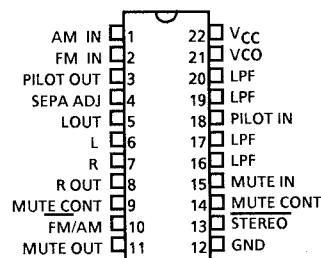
AM IN 1
FM IN 2
PILOT OUT 3
SEPA ADJ 4
LOUT 5
L 6
R 7
R OUT 8
MUTE CONT 9
FM/$\overline{\text{AM}}$ 10
MUTE OUT 11

22 $V_{CC}$
21 VCO
20 LPF
19 LPF
18 PILOT IN
17 LPF
16 LPF
15 MUTE IN
14 $\overline{\text{MUTE CONT}}$
13 $\overline{\text{STEREO}}$
12 GND